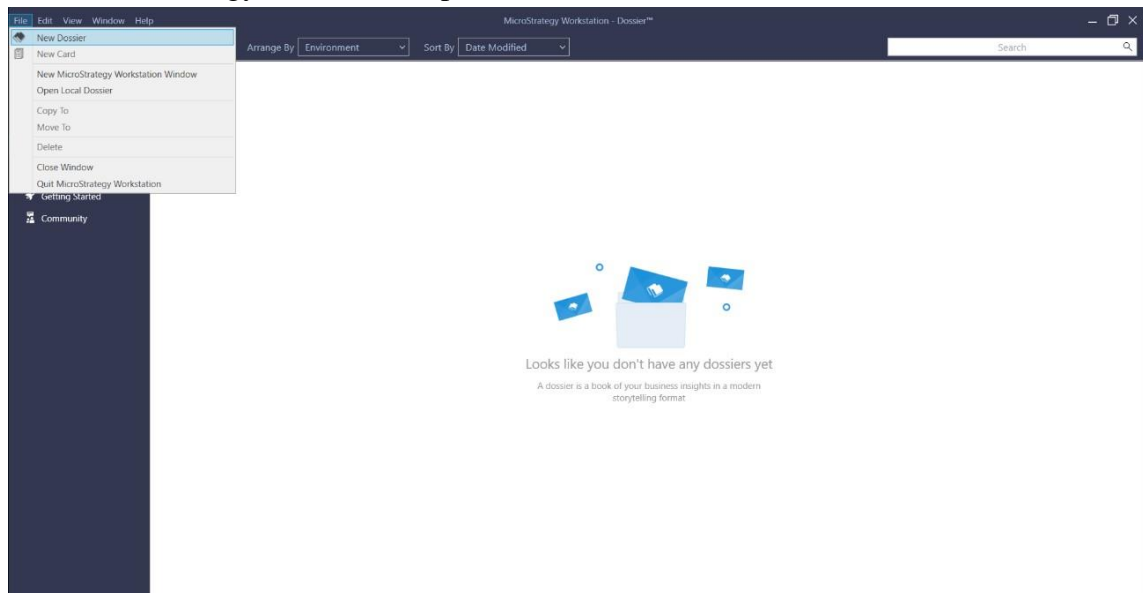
File Edit View Window Help

MicroStrategy Workstation - Dossier™

New Dossier
New Card
New MicroStrategy Workstation Window
Open Local Dossier
Copy To
Move To
Delete
Close Window
Quit MicroStrategy Workstation

Arrange By Environment

Sort By Date Modified

Search

Getting Started
Community

Looks like you don't have any dossiers yet

A dossier is a book of your business insights in a modern storytelling format